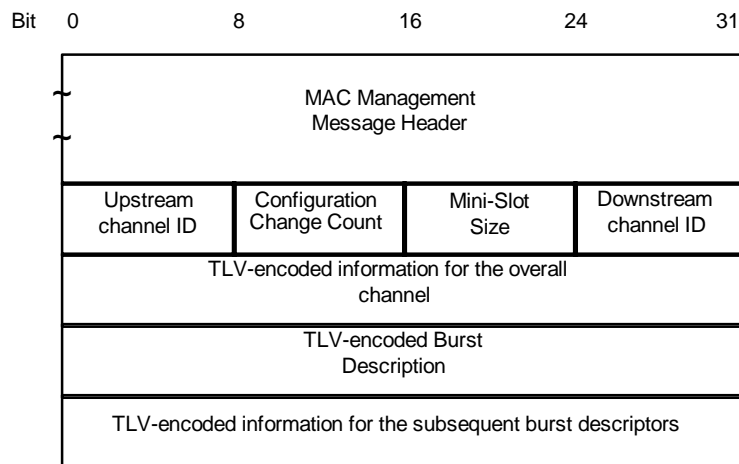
Bit 0 8 16 24 31

MAC Management Message Header

| Upstream channel ID | Configuration Change Count | Mini-Slot Size | Downstream channel ID |
|---|---|---|---|

TLV-encoded information for the overall channel

TLV-encoded Burst Description

TLV-encoded information for the subsequent burst descriptors